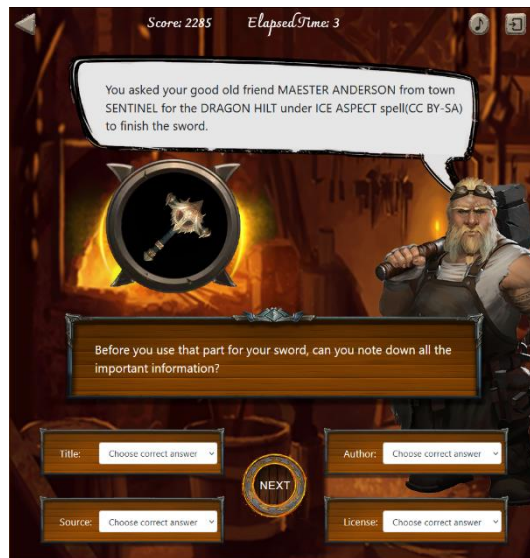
Score: 2285 ElapsedTime: 3

You asked your good old friend MAESTER ANDERSON from town SENTINEL for the DRAGON HILT under ICE ASPECT spell(CC BY-SA) to finish the sword.

Before you use that part for your sword, can you note down all the important information?

Title: Choose correct answer

Author: Choose correct answer

NEXT

Source: Choose correct answer

License: Choose correct answer